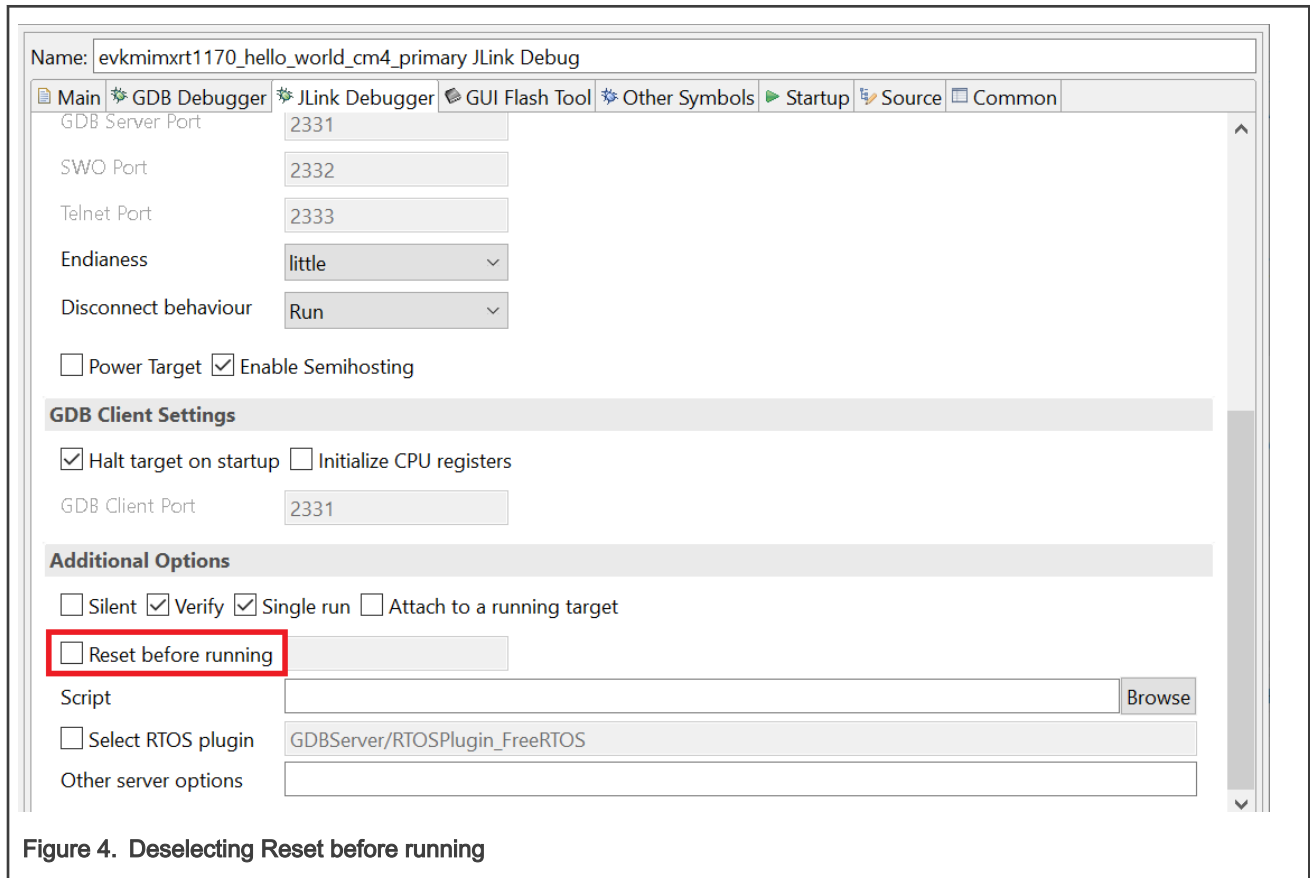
Name: evkmimxrt1170_hello_world_cm4_primary JLink Debug

Main GDB Debugger JLink Debugger GUI Flash Tool Other Symbols Startup Source Common

GDB Server Port 2331

SWO Port 2332

Telnet Port 2333

Endianess little

Disconnect behaviour Run

Power Target Enable Semihosting

GDB Client Settings

Halt target on startup Initialize CPU registers

GDB Client Port 2331

Additional Options

Silent Verify Single run Attach to a running target

Reset before running

Script Browse

Select RTOS plugin GDBServer/RTOSPlugin_FreeRTOS

Other server options

Figure 4. Deselecting Reset before running